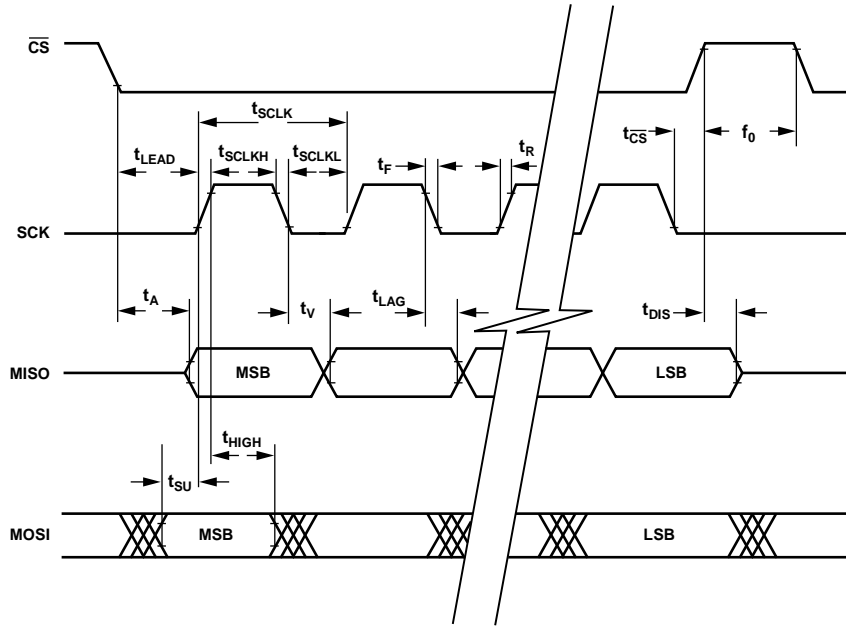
$\overline{CS}$

$t_{SCLK}$

$t_{LEAD}$

$t_{SCLKH}$

$t_{SCLKL}$

$t_F$

$t_R$

$t_{\overline{CS}}$

$f_0$

SCK

$t_A$

$t_V$

$t_{LAG}$

$t_{DIS}$

MISO

MSB

LSB

$t_{HIGH}$

$t_{SU}$

MOSI

MSB

LSB